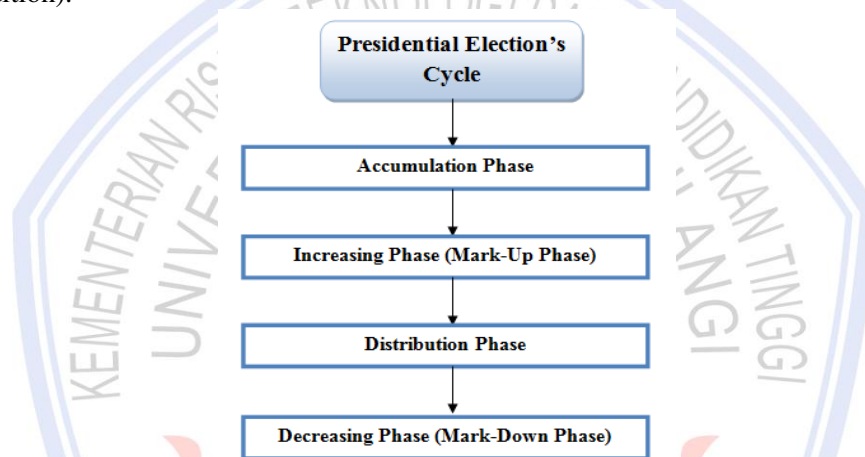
ection).

Presidential Election's Cycle

Accumulation Phase

Increasing Phase (Mark-Up Phase)

Distribution Phase

Decreasing Phase (Mark-Down Phase)

KEMENTERIAN RISET, TEKNOLOGI, DAN PENDIDIKAN TINGGI
UNIVERSITAS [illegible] ANGI